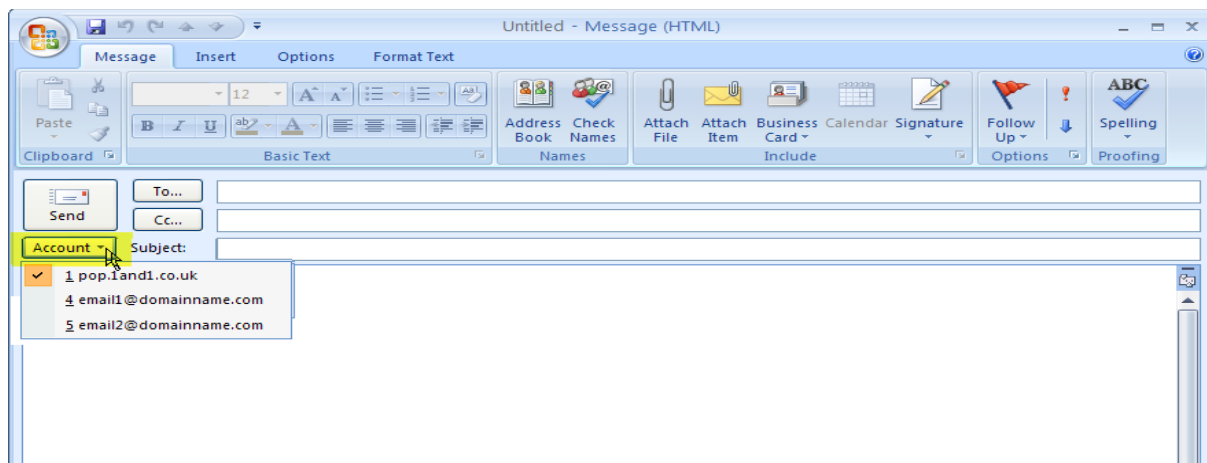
Untitled - Message (HTML)

Message Insert Options Format Text

Paste
Clipboard

12
A A
B I U
Basic Text

Address Book
Check Names
Names

Attach File
Attach Item
Business Card
Calendar
Signature
Include

Follow Up
Options

ABC
Spelling
Proofing

Send
To...
Cc...
Account
Subject:

1 pop.1and1.co.uk
4 email1@domainname.com
5 email2@domainname.com